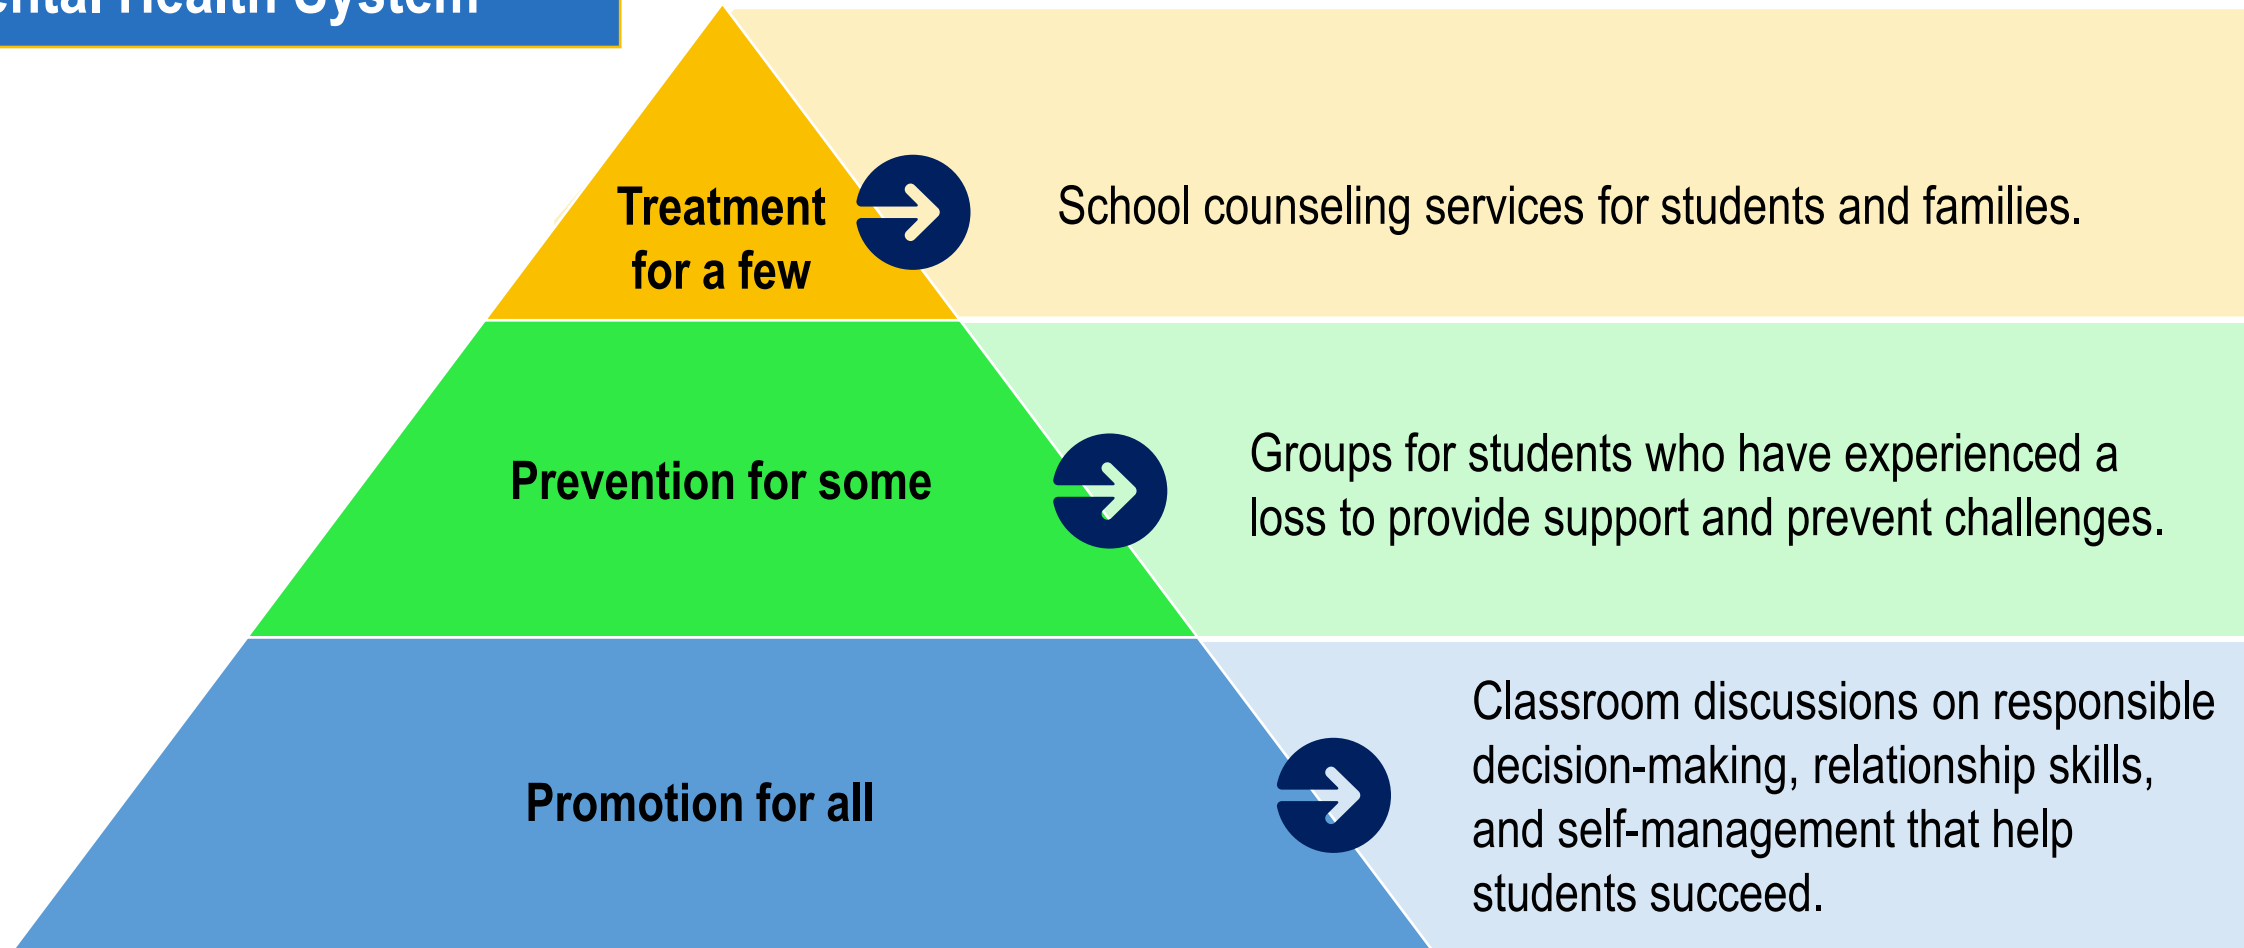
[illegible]ntal Health System

Treatment for a few

School counseling services for students and families.

Prevention for some

Groups for students who have experienced a loss to provide support and prevent challenges.

Promotion for all

Classroom discussions on responsible decision-making, relationship skills, and self-management that help students succeed.